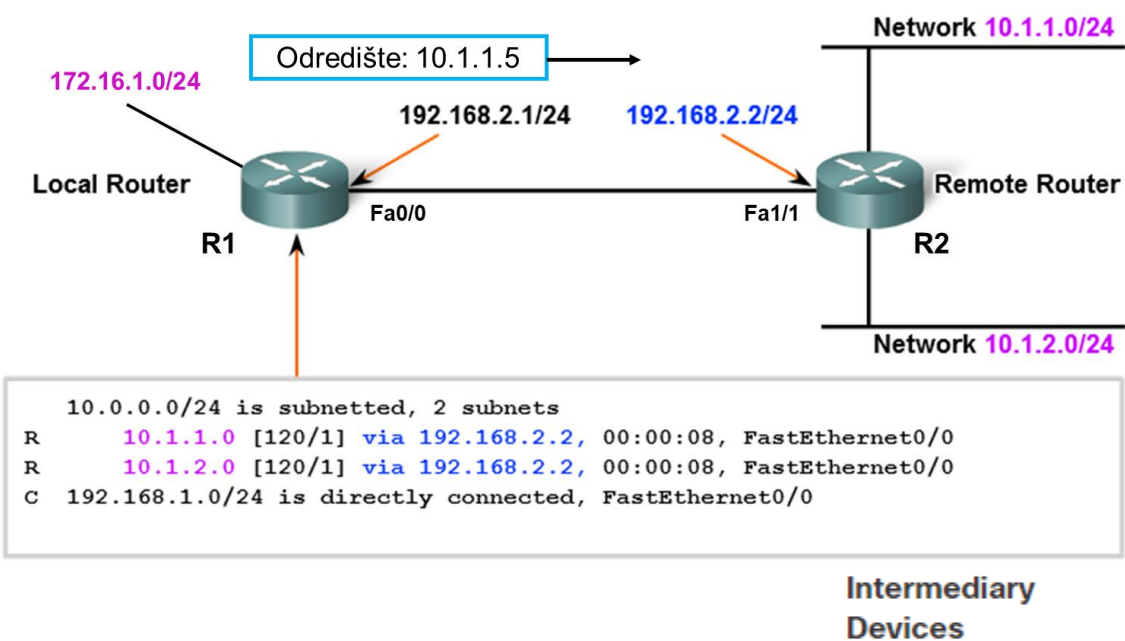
Odredište: 10.1.1.5

172.16.1.0/24

192.168.2.1/24

192.168.2.2/24

Network 10.1.1.0/24

Local Router

Fa0/0

Fa1/1

Remote Router

R1

R2

Network 10.1.2.0/24

10.0.0.0/24 is subnetted, 2 subnets
R 10.1.1.0 [120/1] via 192.168.2.2, 00:00:08, FastEthernet0/0
R 10.1.2.0 [120/1] via 192.168.2.2, 00:00:08, FastEthernet0/0
C 192.168.1.0/24 is directly connected, FastEthernet0/0

Intermediary Devices